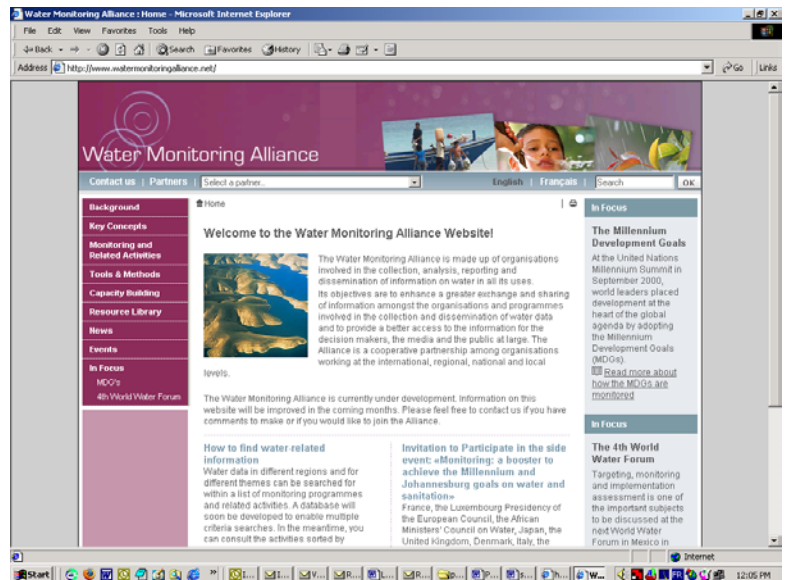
Water Monitoring Alliance : Home - Microsoft Internet Explorer

File Edit View Favorites Tools Help

Back Search Favorites History

Address http://www.watermonitoringalliance.net/ Go Links

Water Monitoring Alliance

Contact us | Partners | Select a partner.. English | Français | Search OK

Background
Key Concepts
Monitoring and Related Activities
Tools & Methods
Capacity Building
Resource Library
News
Events
In Focus
MDG's
4th World Water Forum

Home

Welcome to the Water Monitoring Alliance Website!

The Water Monitoring Alliance is made up of organisations involved in the collection, analysis, reporting and dissemination of information on water in all its uses.
Its objectives are to enhance a greater exchange and sharing of information amongst the organisations and programmes involved in the collection and dissemination of water data and to provide a better access to the information for the decision makers, the media and the public at large. The Alliance is a cooperative partnership among organisations working at the international, regional, national and local levels.

The Water Monitoring Alliance is currently under development. Information on this website will be improved in the coming months. Please feel free to contact us if you have comments to make or if you would like to join the Alliance.

How to find water-related information
Water data in different regions and for different themes can be searched for within a list of monitoring programmes and related activities. A database will soon be developed to enable multiple criteria searches. In the meantime, you can consult the activities sorted by

Invitation to Participate in the side event: «Monitoring: a booster to achieve the Millennium and Johannesburg goals on water and sanitation»
France, the Luxembourg Presidency of the European Council, the African Ministers' Council on Water, Japan, the United Kingdom, Denmark, Italy, the

In Focus

The Millennium Development Goals
At the United Nations Millennium Summit in September 2000, world leaders placed development at the heart of the global agenda by adopting the Millennium Development Goals (MDGs).
Read more about how the MDGs are monitored

In Focus

The 4th World Water Forum
Targeting, monitoring and implementation assessment is one of the important subjects to be discussed at the next World Water Forum in Mexico in

Internet

Start 12:05 PM